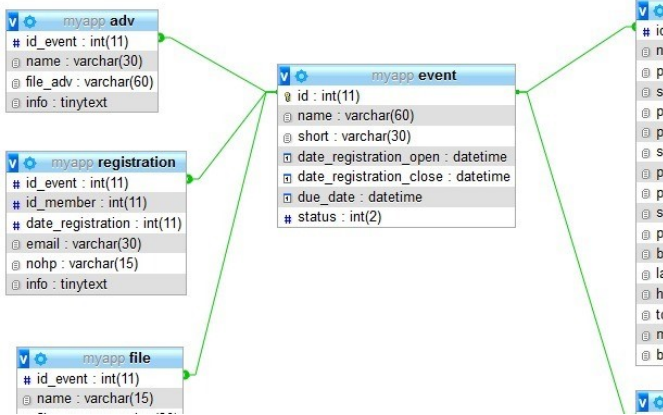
myapp adv
id_event : int(11)
name : varchar(30)
file_adv : varchar(60)
info : tinytext

myapp registration
id_event : int(11)
id_member : int(11)
date_registration : int(11)
email : varchar(30)
nohp : varchar(15)
info : tinytext

myapp file
id_event : int(11)
name : varchar(15)

myapp event
id : int(11)
name : varchar(60)
short : varchar(30)
date_registration_open : datetime
date_registration_close : datetime
due_date : datetime
status : int(2)

ic
n
p
s
p
p
s
p
p
s
p
b
la
h
te
n
b